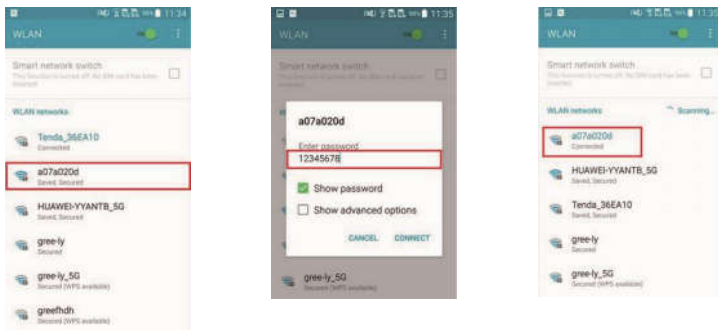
11:34

WLAN

Smart network switch

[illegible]

WLAN networks

Tenda_36EA10
Connected

a07a020d
Saved, Secured

HUAWEI-YYANTB_5G
Saved, Secured

gree-ly
Secured

gree-ly_5G
Secured (WPS available)

greefhdh
Secured (WPS available)

11:35

WLAN

Smart network switch

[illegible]

a07a020d

Enter password

12345678

Show password

Show advanced options

CANCEL CONNECT

gree-ly_5G
Secured (WPS available)

11:35

WLAN

Smart network switch

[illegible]

WLAN networks

Scanning...

a07a020d
Connected

HUAWEI-YYANTB_5G
Saved, Secured

Tenda_36EA10
Saved, Secured

gree-ly
Secured

gree-ly_5G
Secured (WPS available)